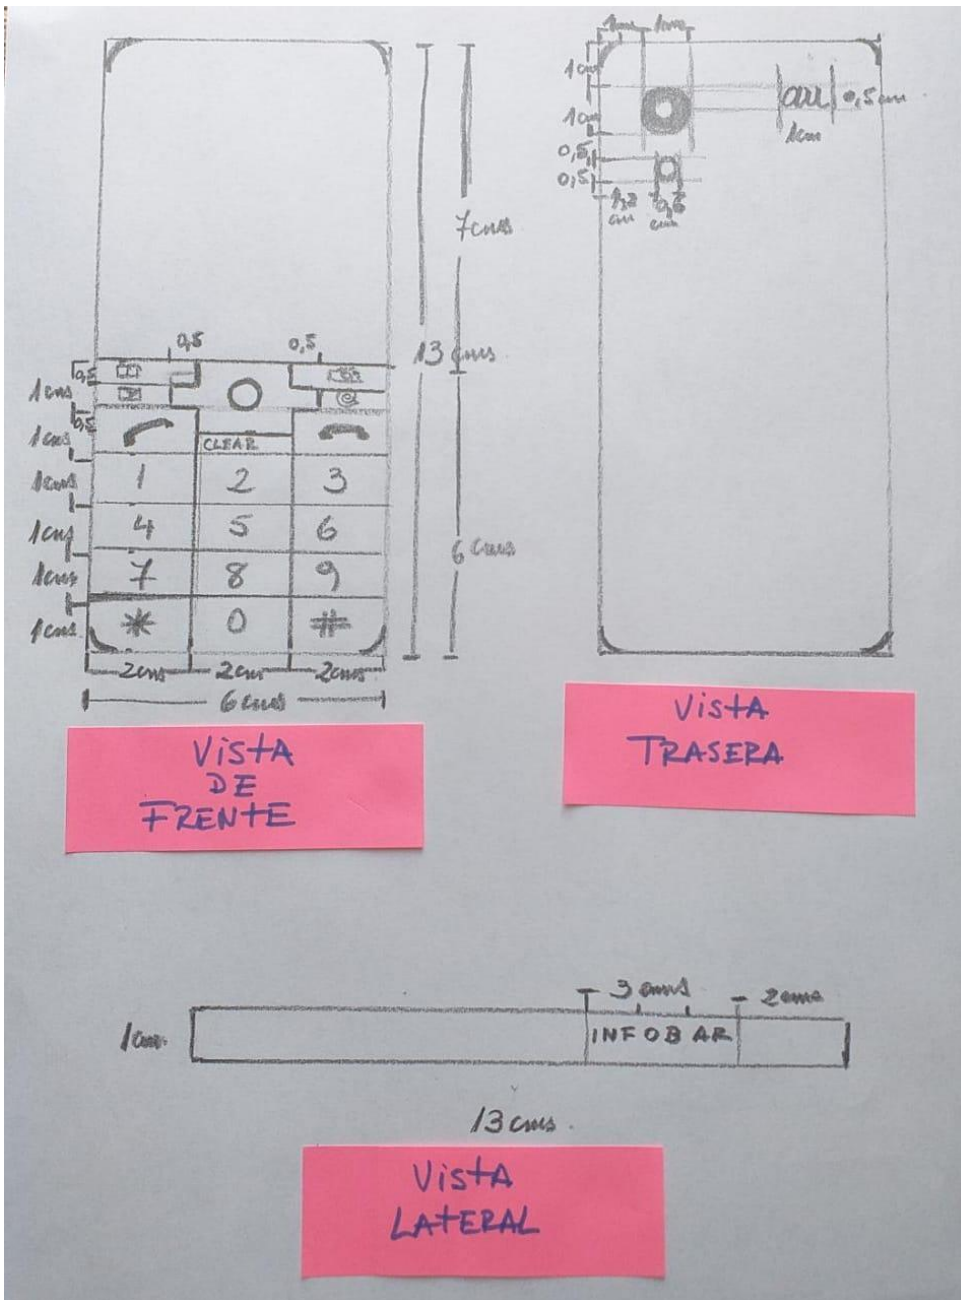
0,5 0,5
0,5
1cms
0,5
1cms
CLEAR
1cms 1 2 3
1cm 4 5 6
1cms 7 8 9
1cms * 0 #
2cms 2cms 2cms
6cms
7cms
13 cms
6 cms

1cm 1cm
1cm
1cm
1cm
0,5
0,5
1,2 cm
0,6 cm
au
0,5cm
1cm

Vista DE FRENTE

Vista TRASERA

3 cms
2cms
1cm
INFOBAR
13 cms.

Vista LATERAL